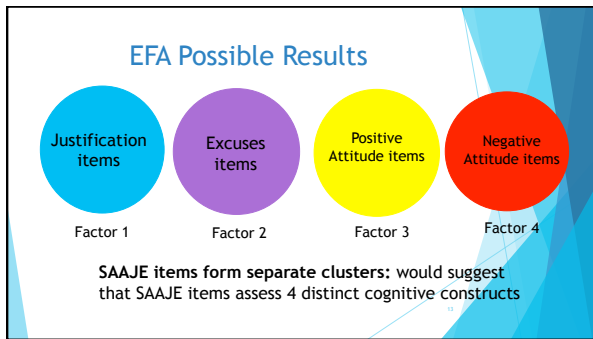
EFA Possible Results

Justification items

Excuses items

Positive Attitude items

Negative Attitude items

Factor 1

Factor 2

Factor 3

Factor 4

**SAAJE items form separate clusters:** would suggest that SAAJE items assess 4 distinct cognitive constructs